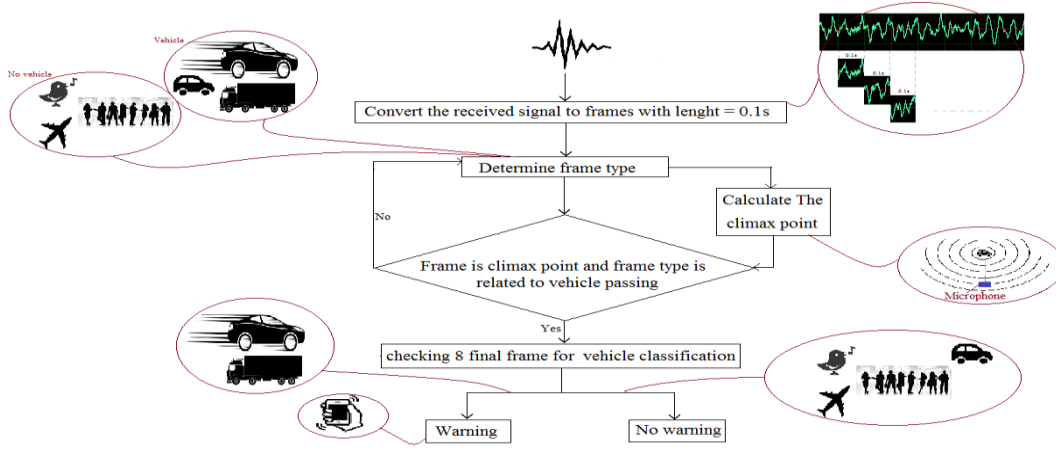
Vehicle

No vehicle

Convert the received signal to frames with lenght = 0.1s

0.1s

0.1s

0.1s

Determine frame type

No

Calculate The climax point

Frame is climax point and frame type is related to vehicle passing

Microphone

Yes

checking 8 final frame for vehicle classification

Warning

No warning